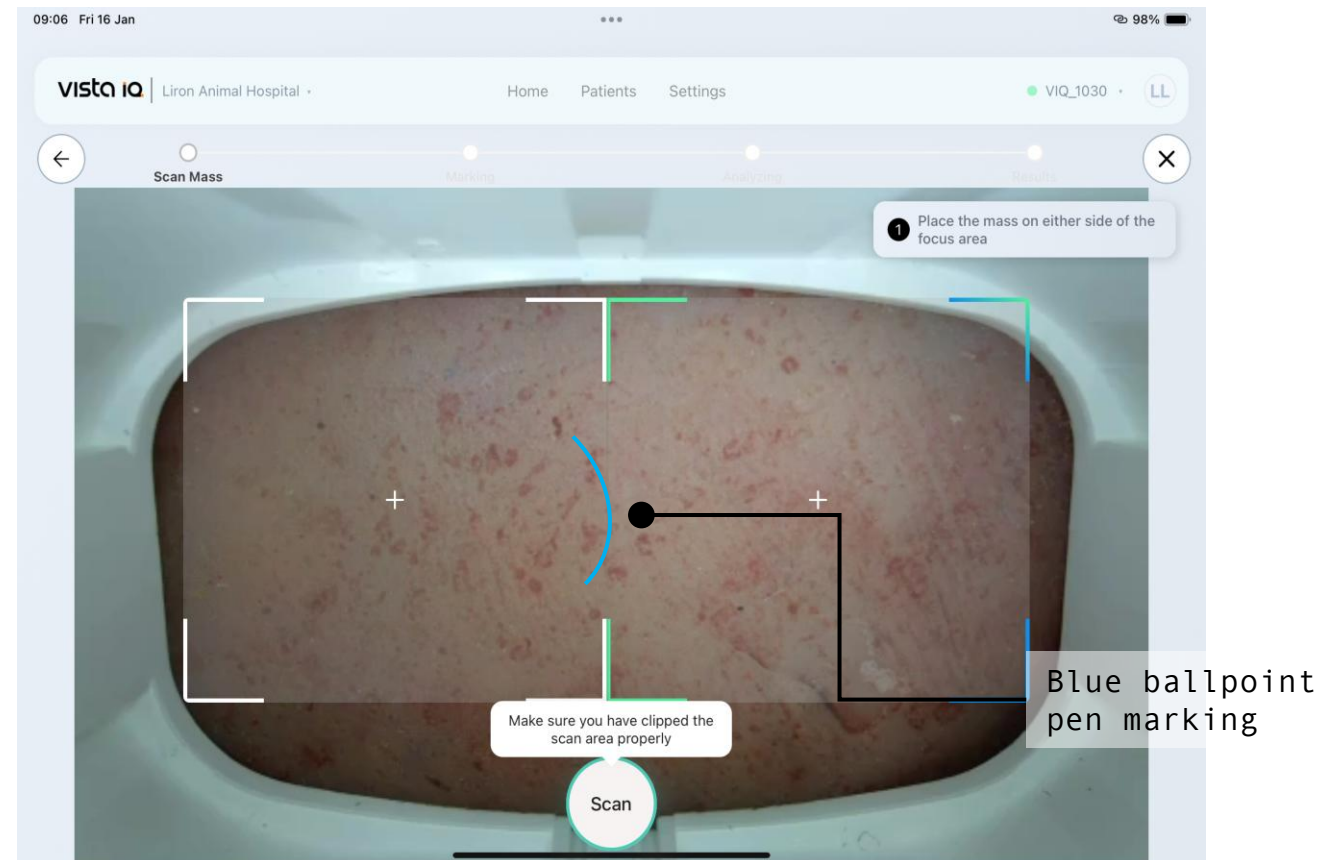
09:06 Fri 16 Jan

98%

vista iQ | Liron Animal Hospital

Home Patients Settings

VIQ_1030

LL

Scan Mass

Marking

Analyzing

Results

1 Place the mass on either side of the focus area

Blue ballpoint pen marking

Make sure you have clipped the scan area properly

Scan